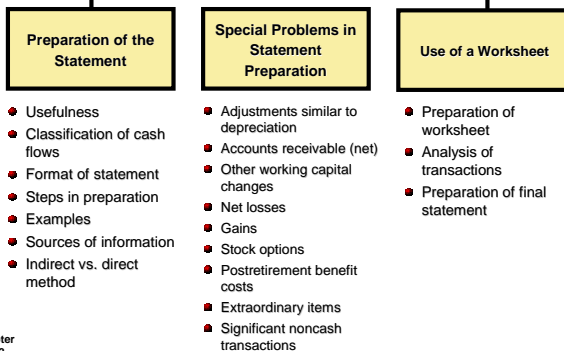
Preparation of the Statement

- Usefulness
- Classification of cash flows
- Format of statement
- Steps in preparation
- Examples
- Sources of information
- Indirect vs. direct method

Special Problems in Statement Preparation

- Adjustments similar to depreciation
- Accounts receivable (net)
- Other working capital changes
- Net losses
- Gains
- Stock options
- Postretirement benefit costs
- Extraordinary items
- Significant noncash transactions

Use of a Worksheet

- Preparation of worksheet
- Analysis of transactions
- Preparation of final statement

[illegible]ter
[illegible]